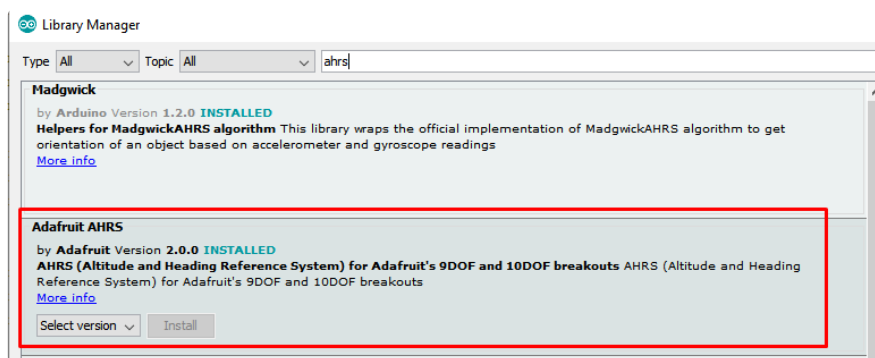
Library Manager

Type All Topic All ahrs

Madgwick

by Arduino Version 1.2.0 INSTALLED
Helpers for MadgwickAHRS algorithm This library wraps the official implementation of MadgwickAHRS algorithm to get orientation of an object based on accelerometer and gyroscope readings
More info

Adafruit AHRS

by Adafruit Version 2.0.0 INSTALLED
AHRS (Altitude and Heading Reference System) for Adafruit's 9DOF and 10DOF breakouts AHRS (Altitude and Heading Reference System) for Adafruit's 9DOF and 10DOF breakouts
More info

Select version Install